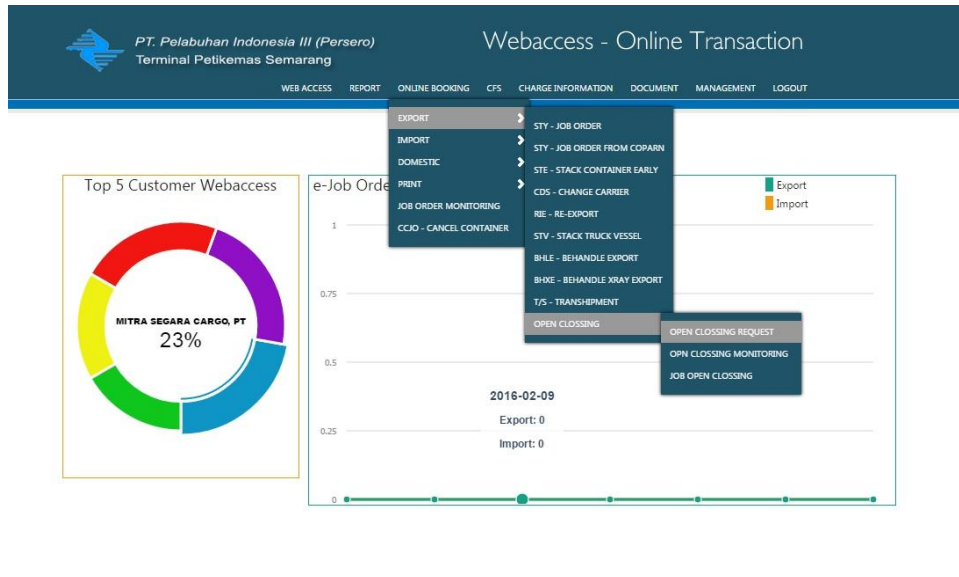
PT. Pelabuhan Indonesia III (Persero)
Terminal Petikemas Semarang

Webaccess - Online Transaction

WEB ACCESS REPORT ONLINE BOOKING CFS CHARGE INFORMATION DOCUMENT MANAGEMENT LOGOUT

EXPORT
IMPORT
DOMESTIC
PRINT
JOB ORDER MONITORING
CCJO - CANCEL CONTAINER

STY - JOB ORDER
STY - JOB ORDER FROM COPARN
STE - STACK CONTAINER EARLY
CDS - CHANGE CARRIER
RIE - RE-EXPORT
STV - STACK TRUCK VESSEL
BHLE - BEHANDLE EXPORT
BHXE - BEHANDLE XRAY EXPORT
T/S - TRANSHIPMENT
OPEN CLOSSING

OPEN CLOSSING REQUEST
OPN CLOSSING MONITORING
JOB OPEN CLOSSING

Top 5 Customer Webaccess

MITRA SEGARA CARGO, PT
23%

e-Job Orde

Export
Import

1
0.75
0.5
0.25
0

2016-02-09
Export: 0
Import: 0